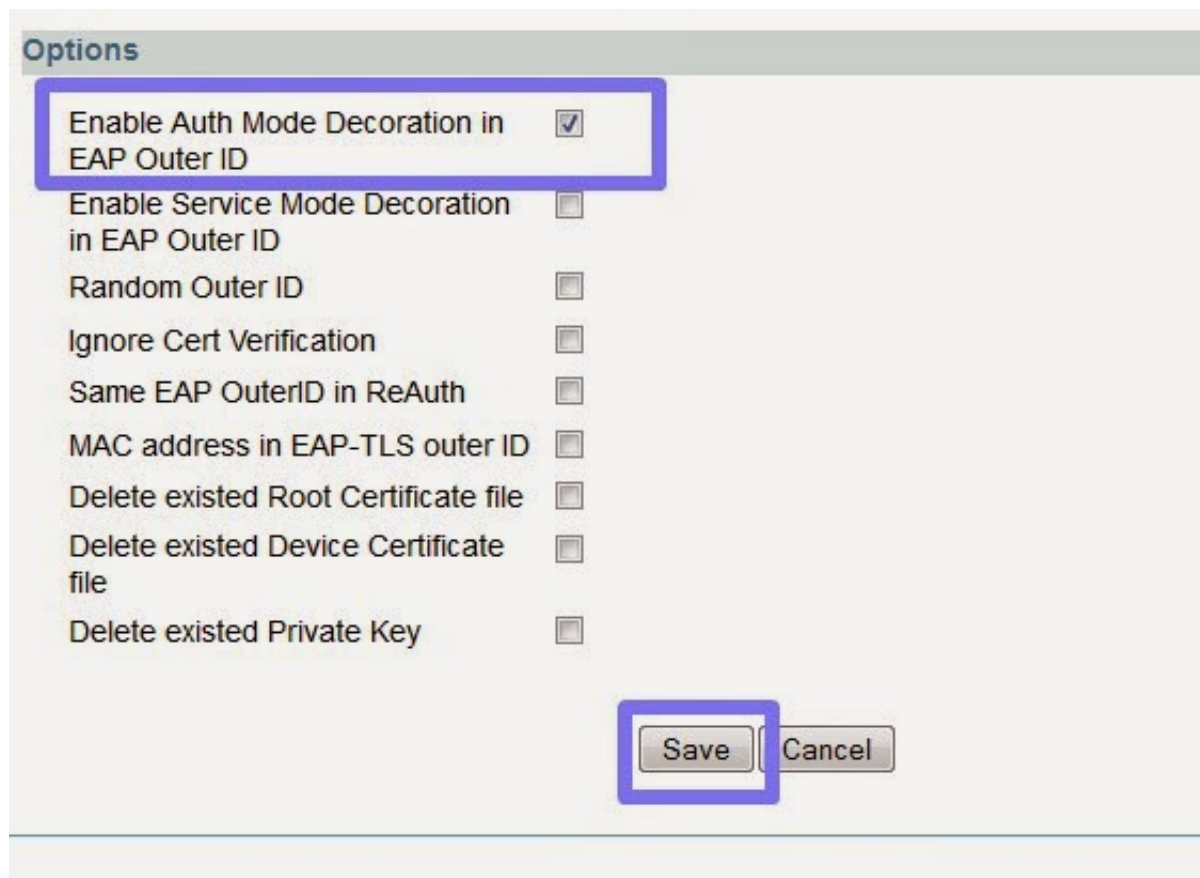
Options

Enable Auth Mode Decoration in EAP Outer ID

Enable Service Mode Decoration in EAP Outer ID

Random Outer ID

Ignore Cert Verification

Same EAP OuterID in ReAuth

MAC address in EAP-TLS outer ID

Delete existed Root Certificate file

Delete existed Device Certificate file

Delete existed Private Key

Save Cancel